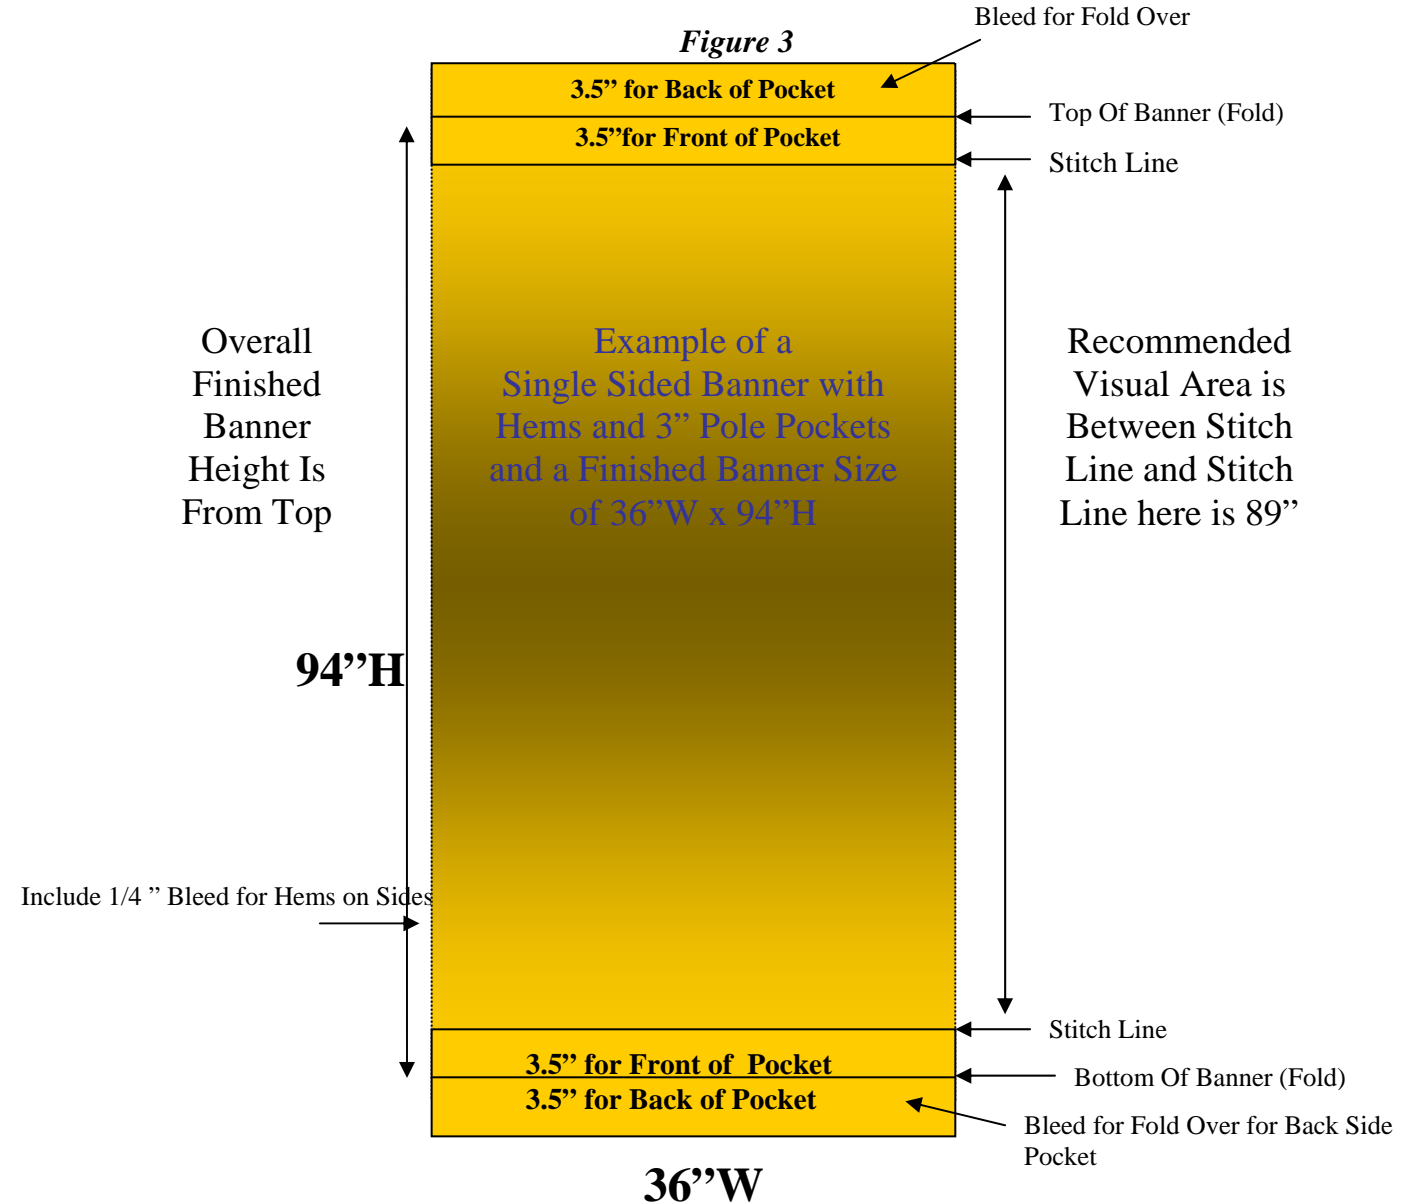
Figure 3

Bleed for Fold Over

3.5” for Back of Pocket

Top Of Banner (Fold)

3.5”for Front of Pocket

Stitch Line

Overall Finished Banner Height Is From Top

Example of a Single Sided Banner with Hems and 3” Pole Pockets and a Finished Banner Size of 36”W x 94”H

Recommended Visual Area is Between Stitch Line and Stitch Line here is 89”

94”H

Include 1/4 ” Bleed for Hems on Sides

Stitch Line

3.5” for Front of Pocket

Bottom Of Banner (Fold)

3.5” for Back of Pocket

Bleed for Fold Over for Back Side Pocket

36”W